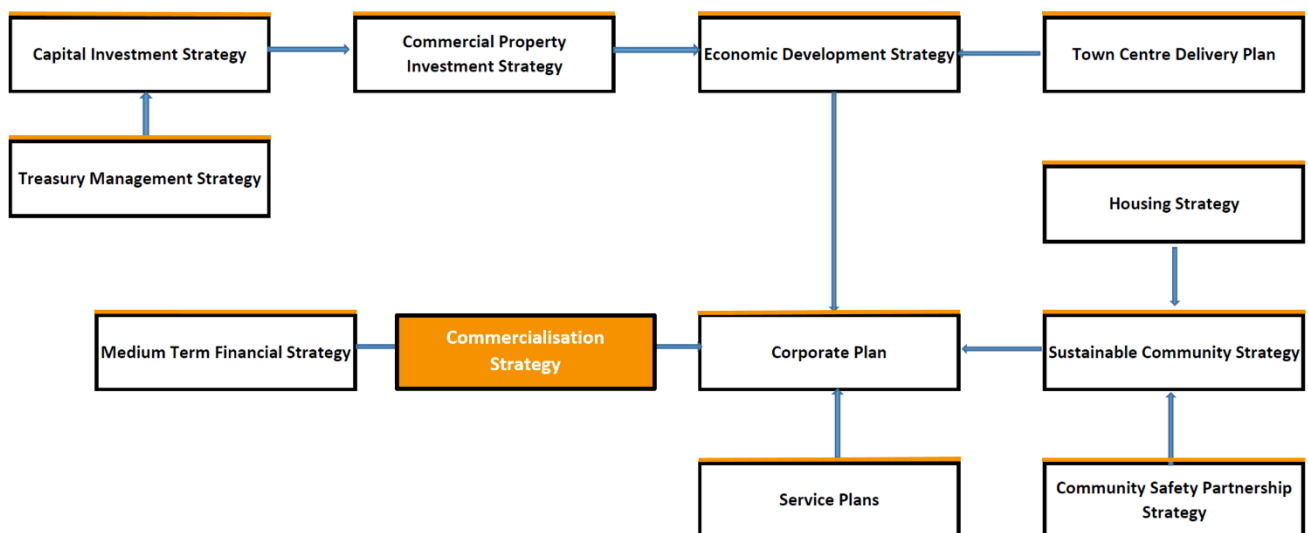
Capital Investment Strategy

Commercial Property Investment Strategy

Economic Development Strategy

Town Centre Delivery Plan

Treasury Management Strategy

Housing Strategy

Medium Term Financial Strategy

Commercialisation Strategy

Corporate Plan

Sustainable Community Strategy

Service Plans

Community Safety Partnership Strategy